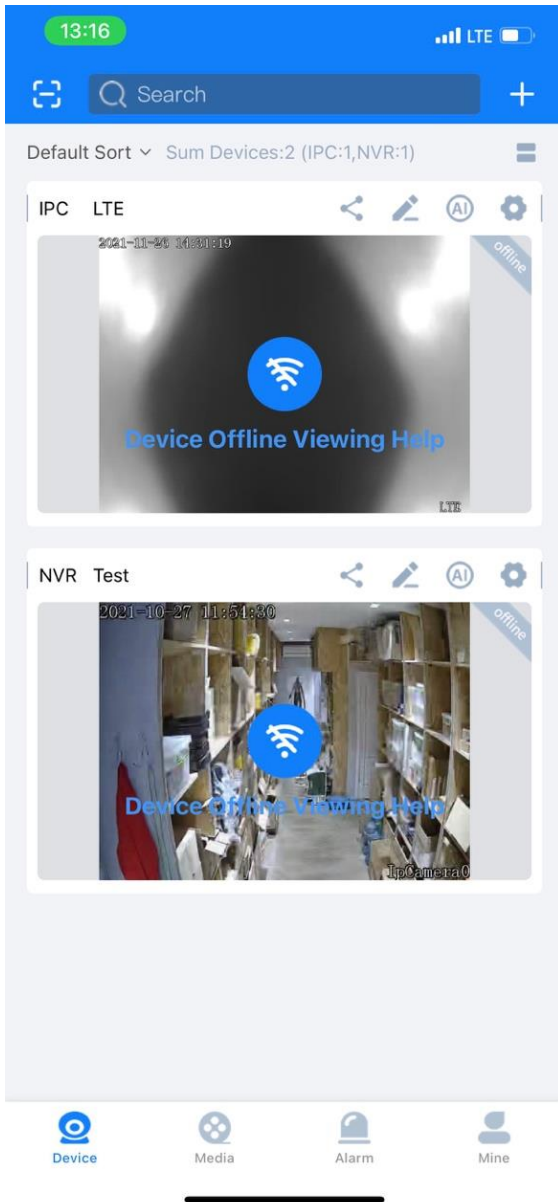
13:16
LTE

Search

Default Sort Sum Devices:2 (IPC:1,NVR:1)

IPC LTE
AI
2021-11-26 14:31:19
offline
Device Offline Viewing Help
LTE

NVR Test
AI
2021-10-27 11:54:30
offline
Device Offline Viewing Help
IpCamera0

Device Media Alarm Mine